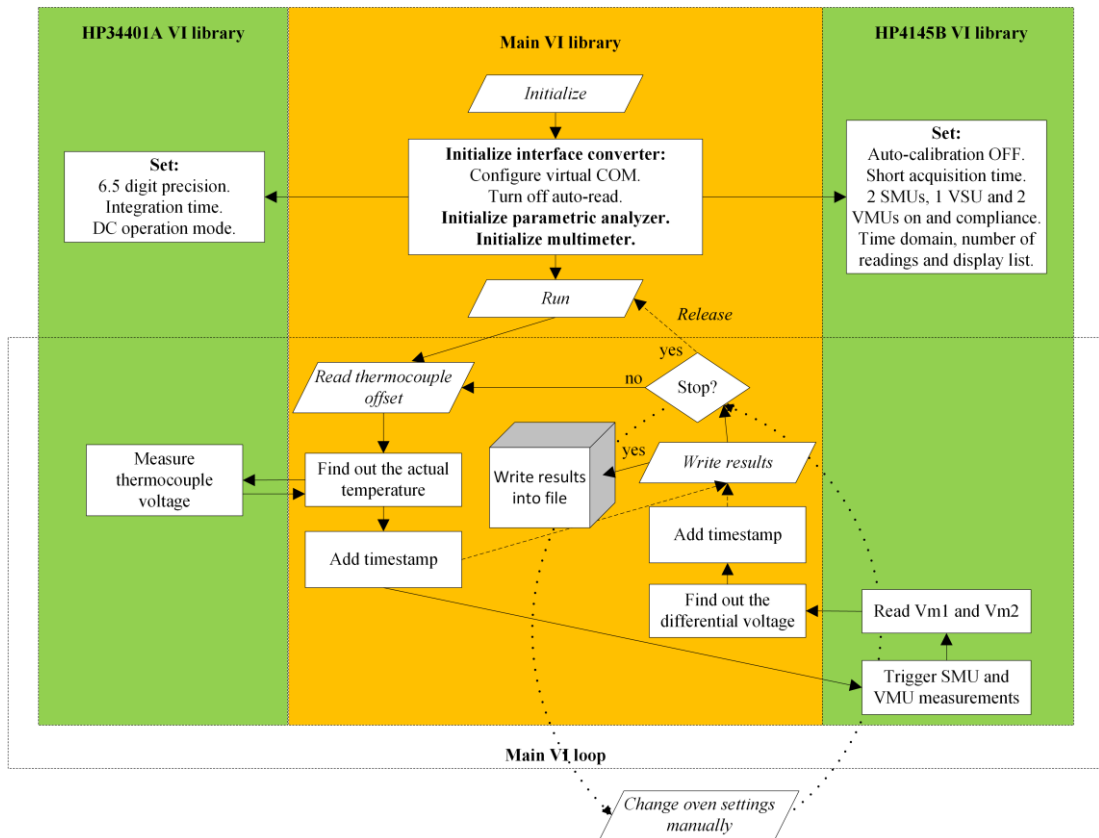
HP34401A VI library

Main VI library

HP4145B VI library

Initialize

Initialize interface converter:
Configure virtual COM.
Turn off auto-read.
Initialize parametric analyzer.
Initialize multimeter.

Set:
6.5 digit precision.
Integration time.
DC operation mode.

Set:
Auto-calibration OFF.
Short acquisition time.
2 SMUs, 1 VSU and 2 VMUs on and compliance.
Time domain, number of readings and display list.

Run

Release

yes

Read thermocouple offset

no

Stop?

yes

Write results into file

Write results

Measure thermocouple voltage

Find out the actual temperature

Add timestamp

Add timestamp

Find out the differential voltage

Read Vm1 and Vm2

Trigger SMU and VMU measurements

Main VI loop

Change oven settings manually